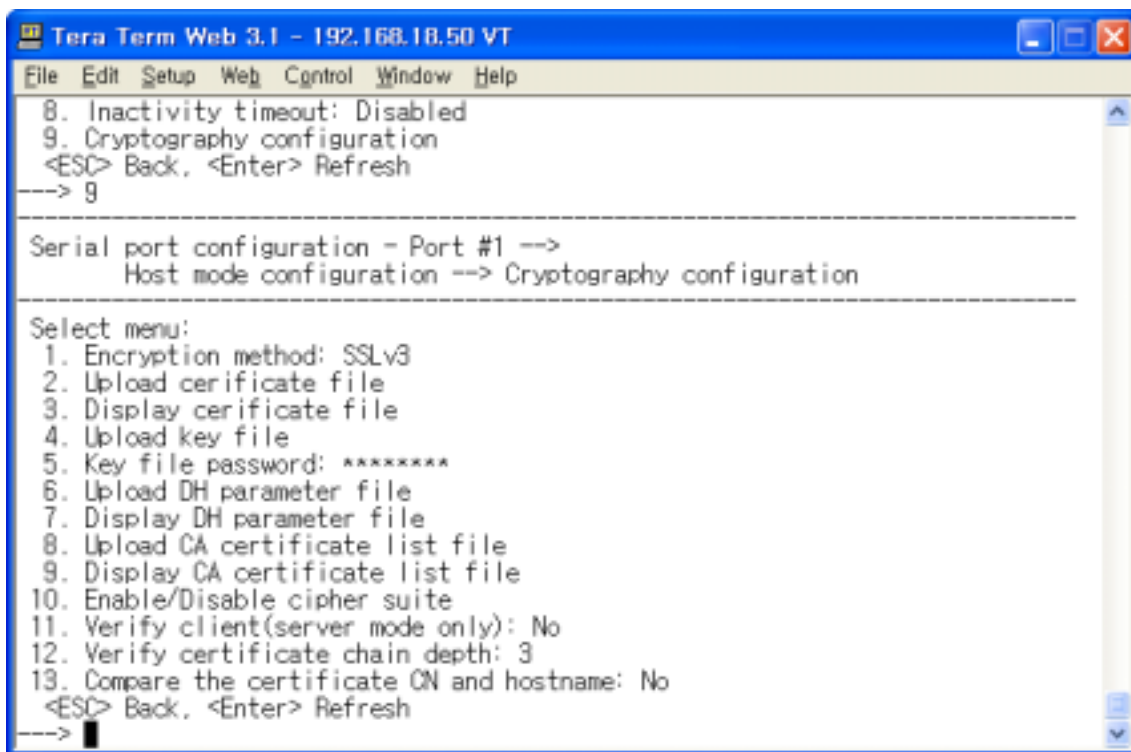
Tera Term Web 3.1 - 192.168.18.50 VT

File Edit Setup Web Control Window Help

8. Inactivity timeout: Disabled
9. Cryptography configuration
<ESC> Back, <Enter> Refresh
---> 9

Serial port configuration - Port #1 -->
Host mode configuration --> Cryptography configuration

Select menu:
1. Encryption method: SSLv3
2. Upload cerificate file
3. Display cerificate file
4. Upload key file
5. Key file password: ********
6. Upload DH parameter file
7. Display DH parameter file
8. Upload CA certificate list file
9. Display CA certificate list file
10. Enable/Disable cipher suite
11. Verify client(server mode only): No
12. Verify certificate chain depth: 3
13. Compare the certificate CN and hostname: No
<ESC> Back, <Enter> Refresh
--->